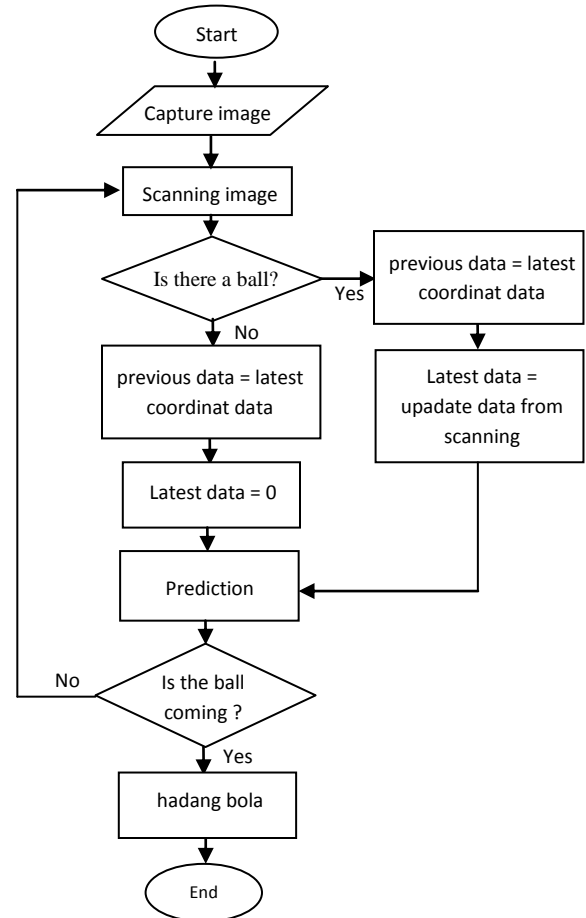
Start

Capture image

Scanning image

Is there a ball?

Yes

previous data = latest coordinat data

Latest data = upadate data from scanning

No

previous data = latest coordinat data

Latest data = 0

Prediction

No

Is the ball coming ?

Yes

hadang bola

End